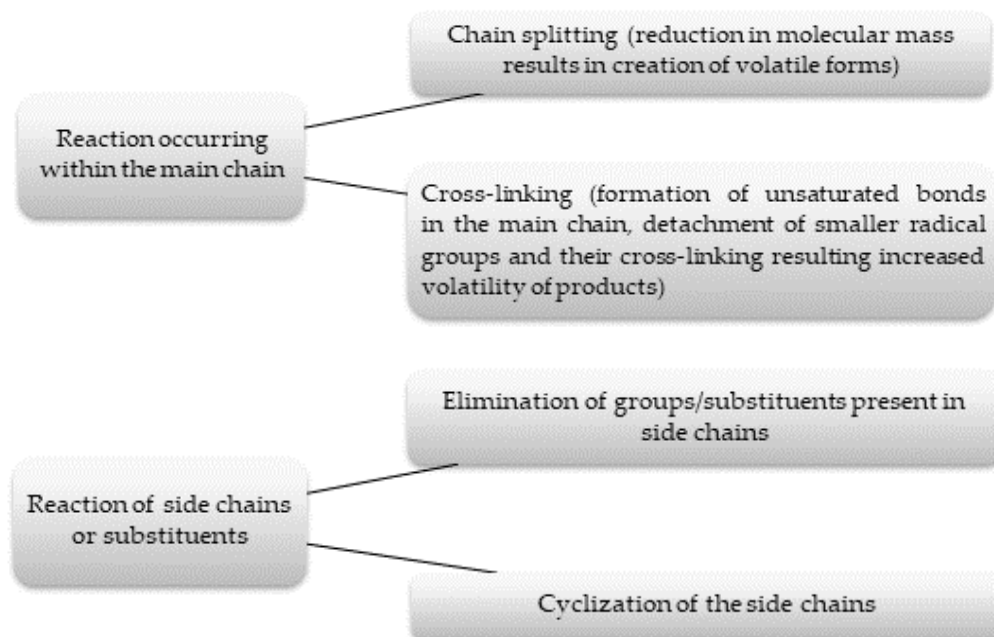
Reaction occurring within the main chain

Chain splitting (reduction in molecular mass results in creation of volatile forms)

Cross-linking (formation of unsaturated bonds in the main chain, detachment of smaller radical groups and their cross-linking resulting increased volatility of products)

Reaction of side chains or substituents

Elimination of groups/substituents present in side chains

Cyclization of the side chains